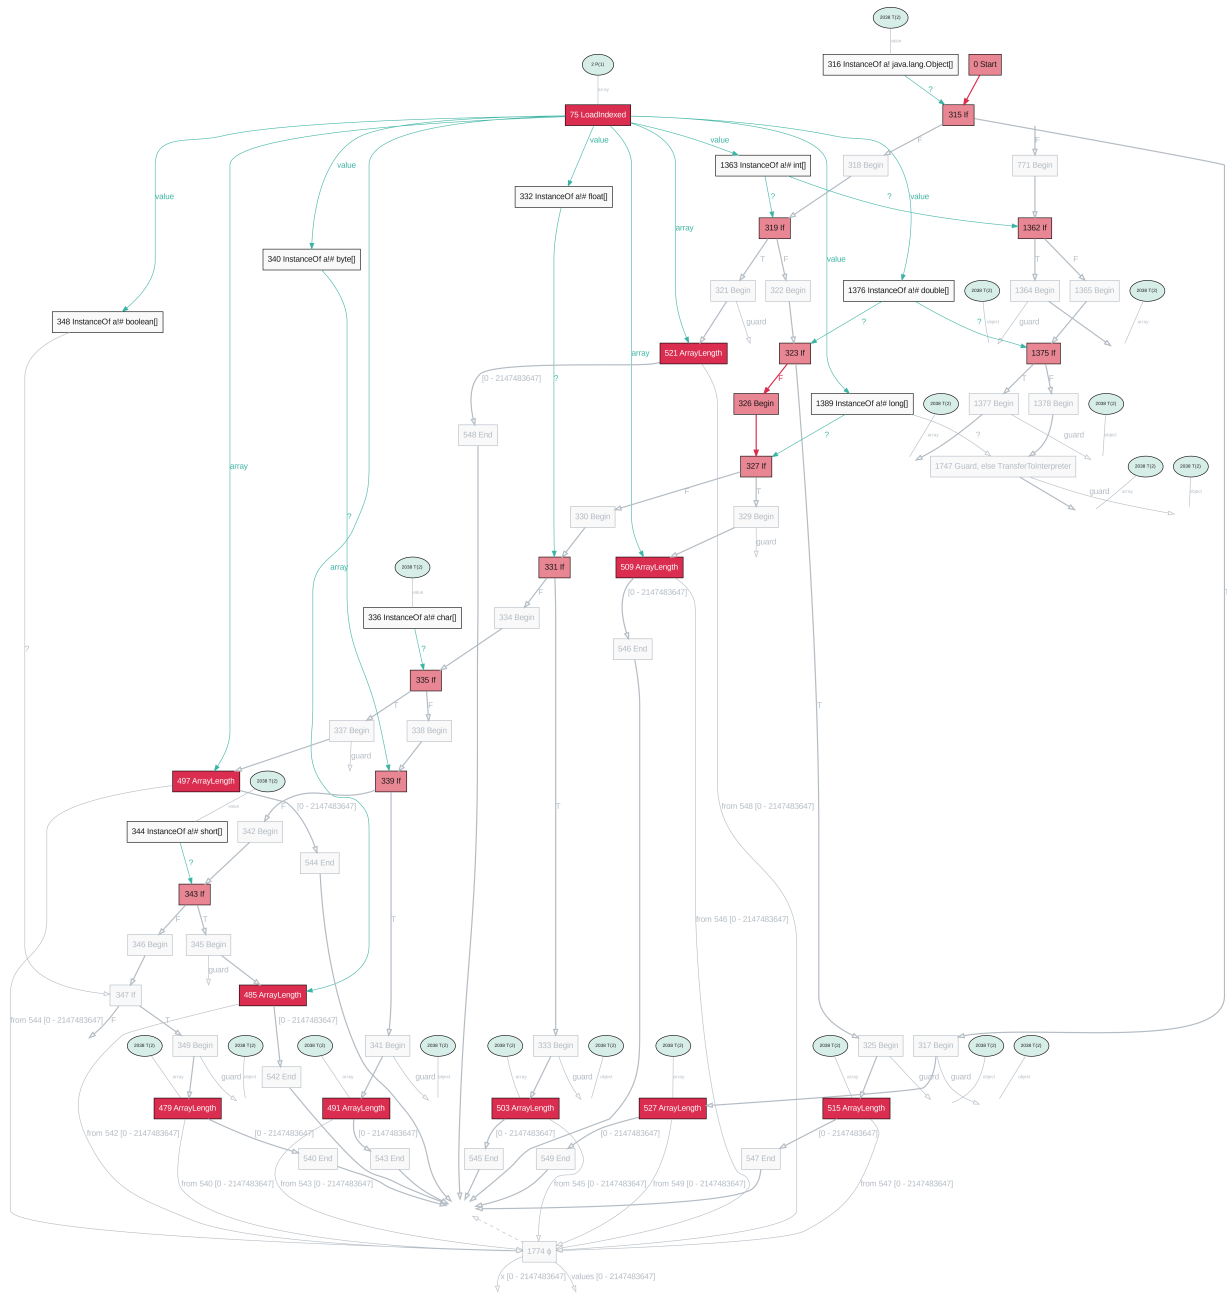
2038 T(2)
316 InstanceOf a! java.lang.Object[]
0 Start
2 P(1)
75 LoadIndexed
315 If
value
value
value
value
318 Begin
771 Begin
1363 InstanceOf a!# int[]
332 InstanceOf a!# float[]
value
value
319 If
1362 If
array
340 InstanceOf a!# byte[]
321 Begin
322 Begin
1376 InstanceOf a!# double[]
1364 Begin
1365 Begin
348 InstanceOf a!# boolean[]
guard
guard
521 ArrayLength
323 If
1375 If
[0 - 2147483647]
array
326 Begin
1389 InstanceOf a!# long[]
1377 Begin
1378 Begin
548 End
guard
327 If
1747 Guard, else TransferToInterpreter
array
guard
330 Begin
329 Begin
guard
331 If
509 ArrayLength
array
336 InstanceOf a!# char[]
334 Begin
[0 - 2147483647]
546 End
335 If
337 Begin
338 Begin
guard
497 ArrayLength
339 If
[0 - 2147483647]
from 548 [0 - 2147483647]
344 InstanceOf a!# short[]
342 Begin
544 End
343 If
from 546 [0 - 2147483647]
346 Begin
345 Begin
guard
347 If
485 ArrayLength
from 544 [0 - 2147483647]
[0 - 2147483647]
349 Begin
341 Begin
333 Begin
325 Begin
317 Begin
guard
guard
guard
guard
guard
542 End
479 ArrayLength
491 ArrayLength
503 ArrayLength
527 ArrayLength
515 ArrayLength
from 542 [0 - 2147483647]
[0 - 2147483647]
[0 - 2147483647]
[0 - 2147483647]
[0 - 2147483647]
[0 - 2147483647]
540 End
543 End
545 End
549 End
547 End
from 540 [0 - 2147483647]
from 543 [0 - 2147483647]
from 545 [0 - 2147483647]
from 549 [0 - 2147483647]
from 547 [0 - 2147483647]
1774 ϕ
x [0 - 2147483647]
values [0 - 2147483647]